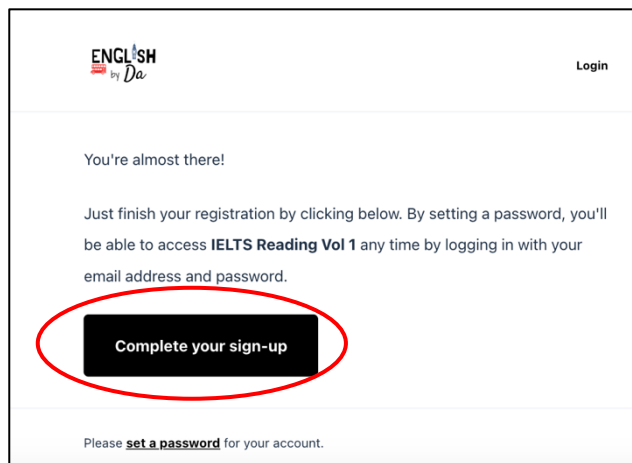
ENGLISH by Da

Login

You're almost there!

Just finish your registration by clicking below. By setting a password, you'll be able to access **IELTS Reading Vol 1** any time by logging in with your email address and password.

Complete your sign-up

Please set a password for your account.